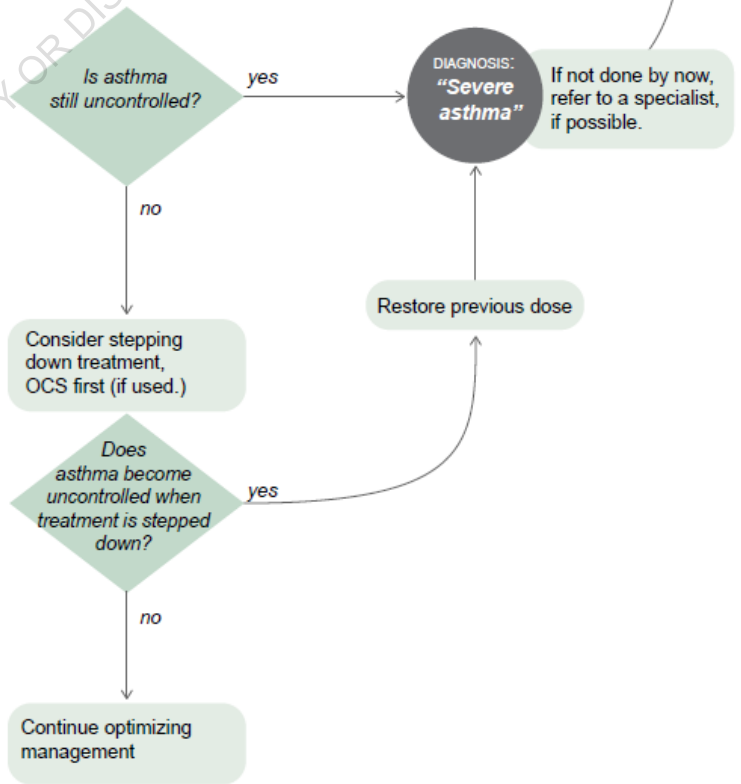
Y OR DIS

Is asthma still uncontrolled?

yes

DIAGNOSIS: "Severe asthma"

If not done by now, refer to a specialist, if possible.

no

Restore previous dose

Consider stepping down treatment, OCS first (if used.)

Does asthma become uncontrolled when treatment is stepped down?

yes

no

Continue optimizing management